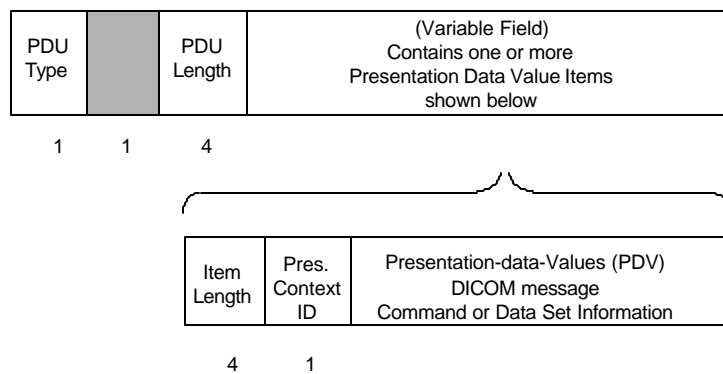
PDU Type

PDU Length

(Variable Field)
Contains one or more
Presentation Data Value Items
shown below

1 1 4

Item Length

Pres. Context ID

Presentation-data-Values (PDV)
DICOM message
Command or Data Set Information

4 1